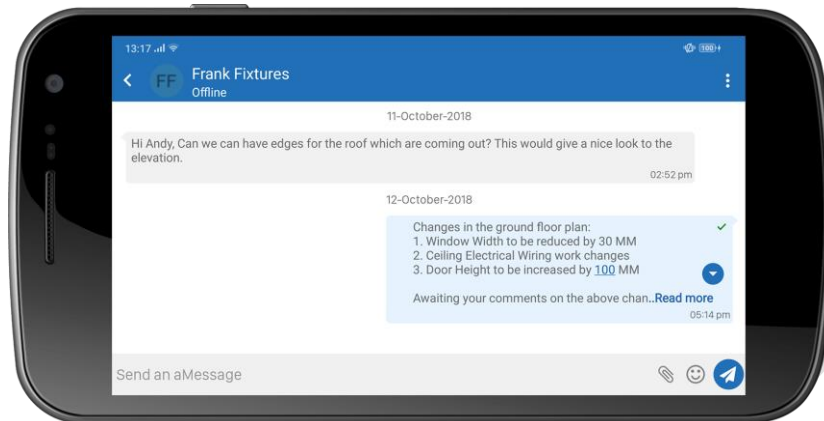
13:17

100

FF

Frank Fixtures

Offline

11-October-2018

Hi Andy, Can we can have edges for the roof which are coming out? This would give a nice look to the elevation.

02:52 pm

12-October-2018

Changes in the ground floor plan:
1. Window Width to be reduced by 30 MM
2. Ceiling Electrical Wiring work changes
3. Door Height to be increased by 100 MM

Awaiting your comments on the above chan..Read more

05:14 pm

Send an aMessage